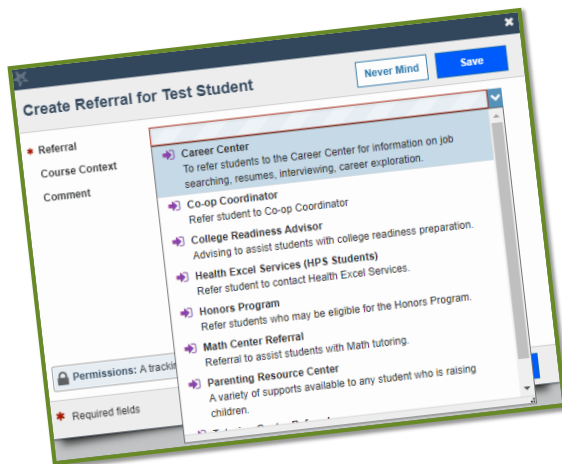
×

Never Mind Save

Create Referral for Test Student

* Referral
Course Context
Comment

Career Center
To refer students to the Career Center for information on job searching, resumes, interviewing, career exploration.

Co-op Coordinator
Refer student to Co-op Coordinator

College Readiness Advisor
Advising to assist students with college readiness preparation.

Health Excel Services (HPS Students)
Refer student to contact Health Excel Services.

Honors Program
Refer students who may be eligible for the Honors Program.

Math Center Referral
Referral to assist students with Math tutoring.

Parenting Resource Center
A variety of supports available to any student who is raising children.

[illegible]

Permissions: A trackin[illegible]

* Required fields